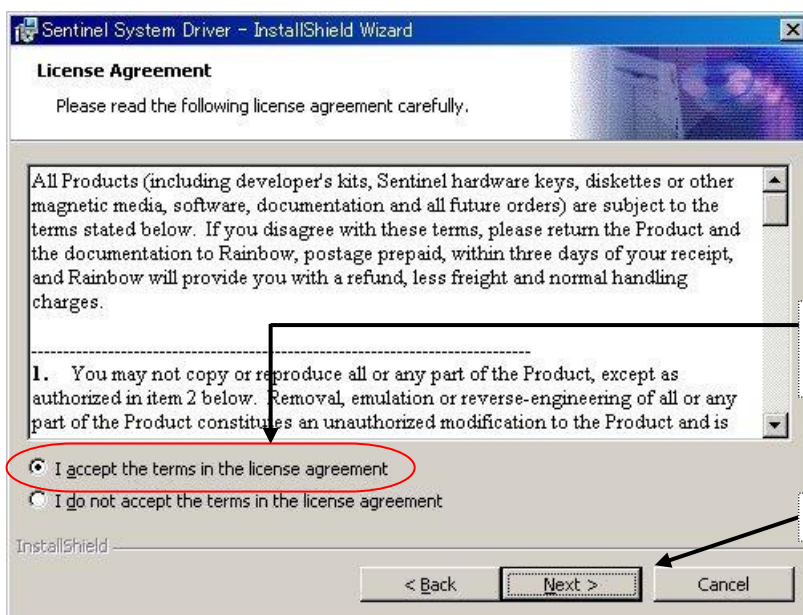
Sentinel System Driver - InstallShield Wizard

License Agreement

Please read the following license agreement carefully.

All Products (including developer's kits, Sentinel hardware keys, diskettes or other magnetic media, software, documentation and all future orders) are subject to the terms stated below. If you disagree with these terms, please return the Product and the documentation to Rainbow, postage prepaid, within three days of your receipt, and Rainbow will provide you with a refund, less freight and normal handling charges.

----------------------------------------------------------------------------------------

1. You may not copy or reproduce all or any part of the Product, except as authorized in item 2 below. Removal, emulation or reverse-engineering of all or any part of the Product constitutes an unauthorized modification to the Product and is

I accept the terms in the license agreement

I do not accept the terms in the license agreement

InstallShield

< Back

Next >

Cancel